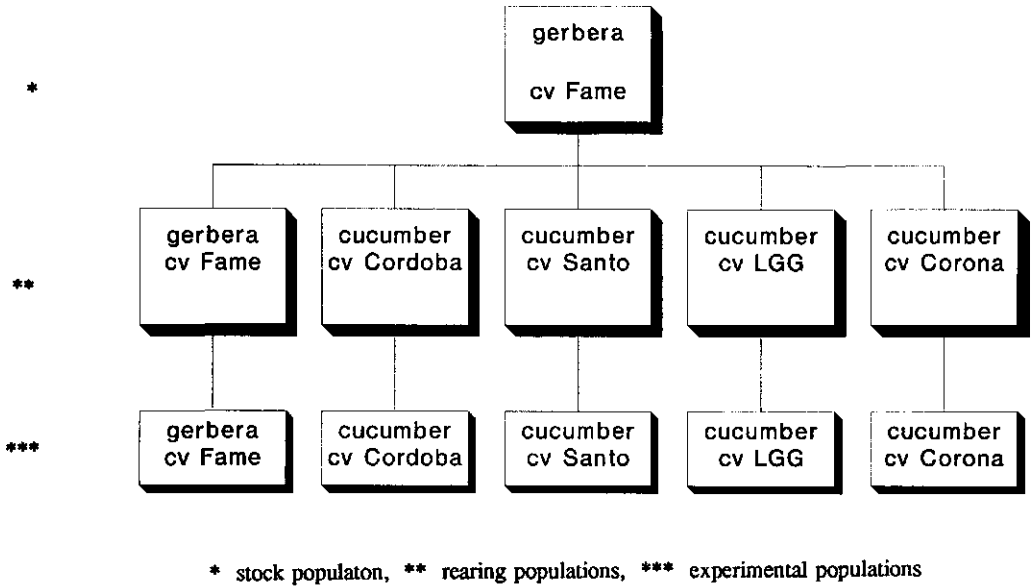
*

gerbera

cv Fame

**

gerbera cv Fame

cucumber cv Cordoba

cucumber cv Santo

cucumber cv LGG

cucumber cv Corona

***

gerbera cv Fame

cucumber cv Cordoba

cucumber cv Santo

cucumber cv LGG

cucumber cv Corona

* stock populaton, ** rearing populations, *** experimental populations